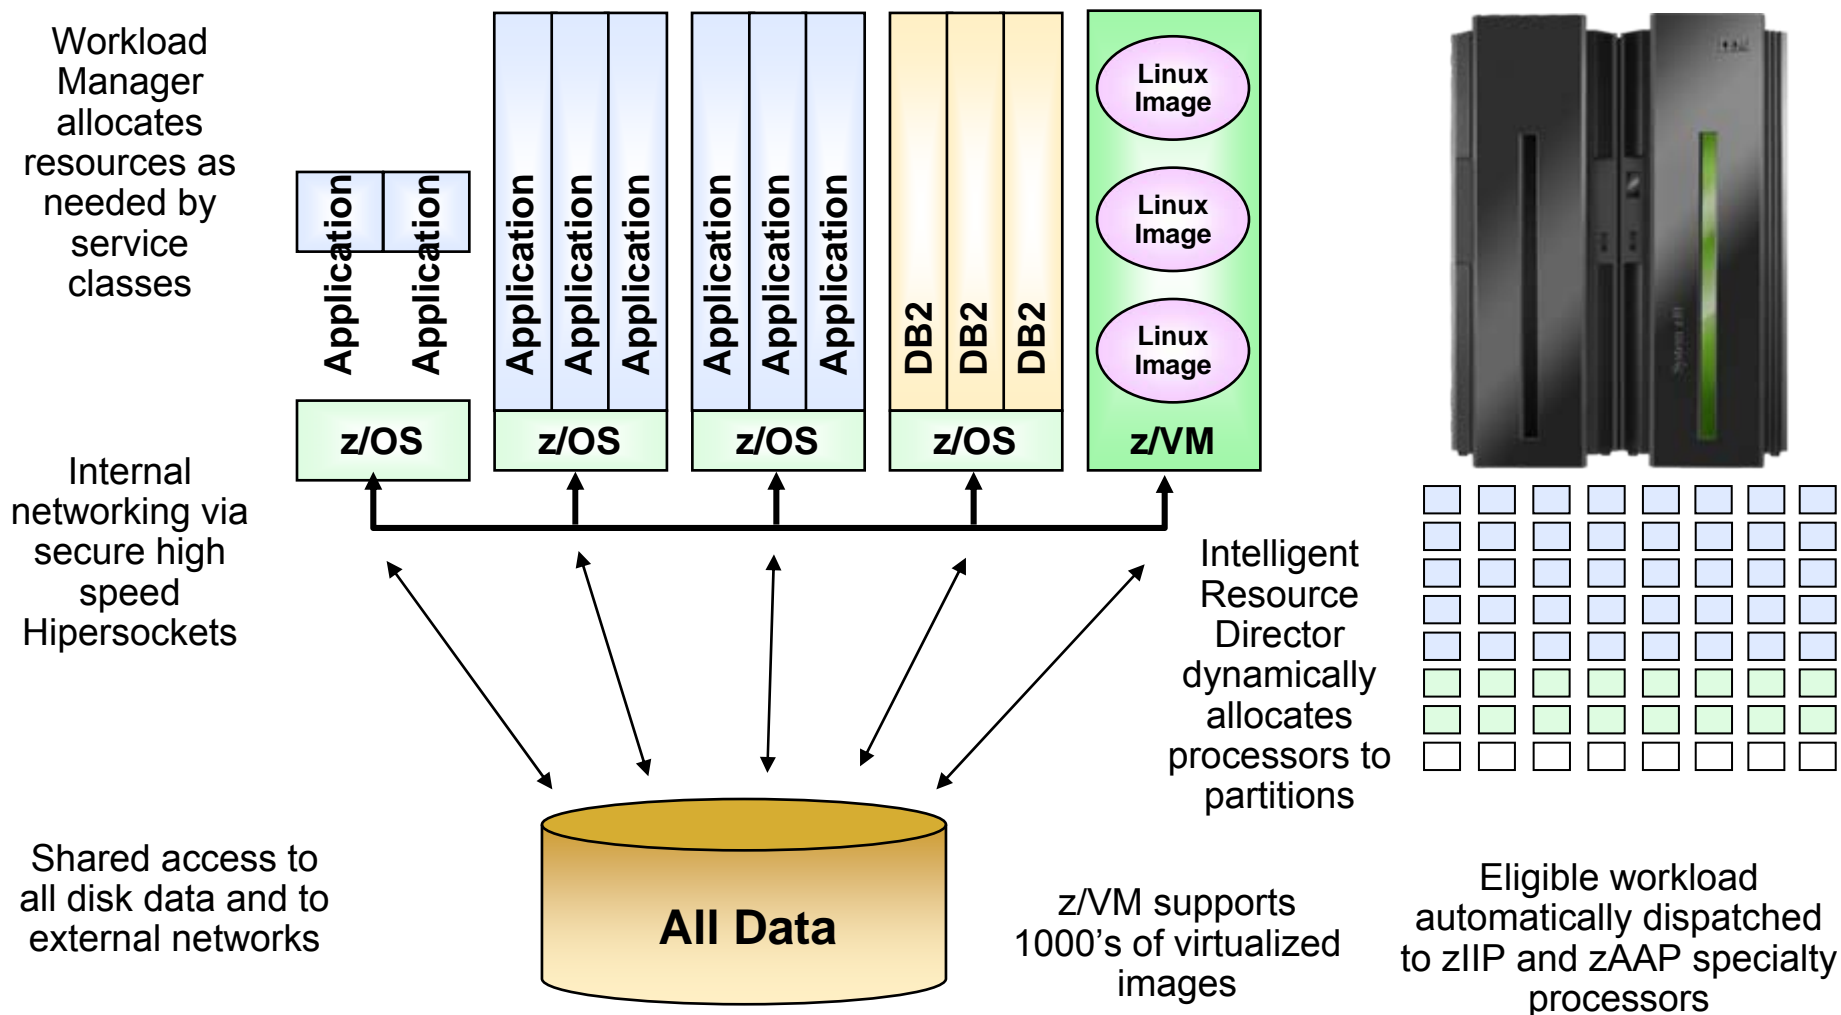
Workload Manager allocates resources as needed by service classes

Application
Application
z/OS

Application
Application
Application
z/OS

Application
Application
Application
z/OS

DB2
DB2
DB2
z/OS

Linux Image
Linux Image
Linux Image
z/VM

Internal networking via secure high speed Hipersockets

Intelligent Resource Director dynamically allocates processors to partitions

Shared access to all disk data and to external networks

All Data

z/VM supports 1000's of virtualized images

Eligible workload automatically dispatched to zIIP and zAAP specialty processors